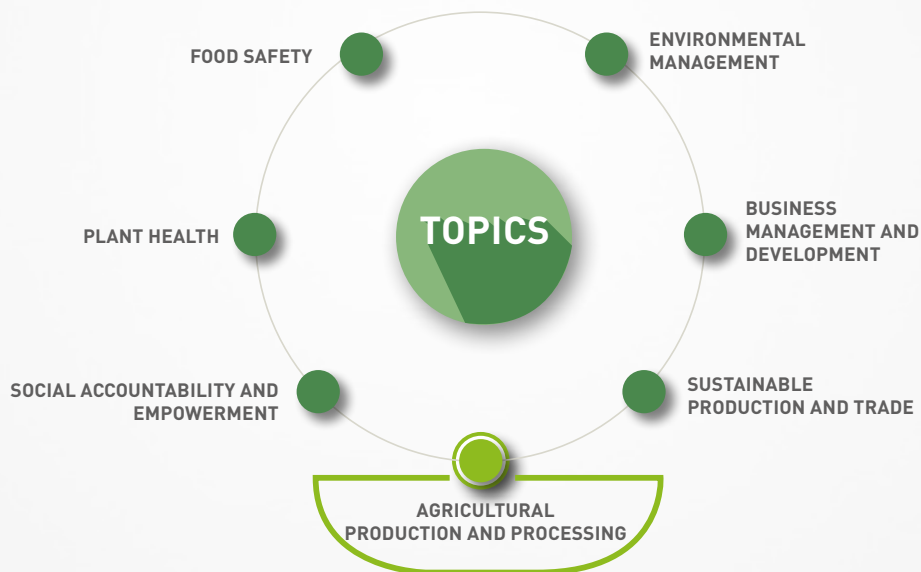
TOPICS

FOOD SAFETY

ENVIRONMENTAL MANAGEMENT

BUSINESS MANAGEMENT AND DEVELOPMENT

SUSTAINABLE PRODUCTION AND TRADE

AGRICULTURAL PRODUCTION AND PROCESSING

SOCIAL ACCOUNTABILITY AND EMPOWERMENT

PLANT HEALTH